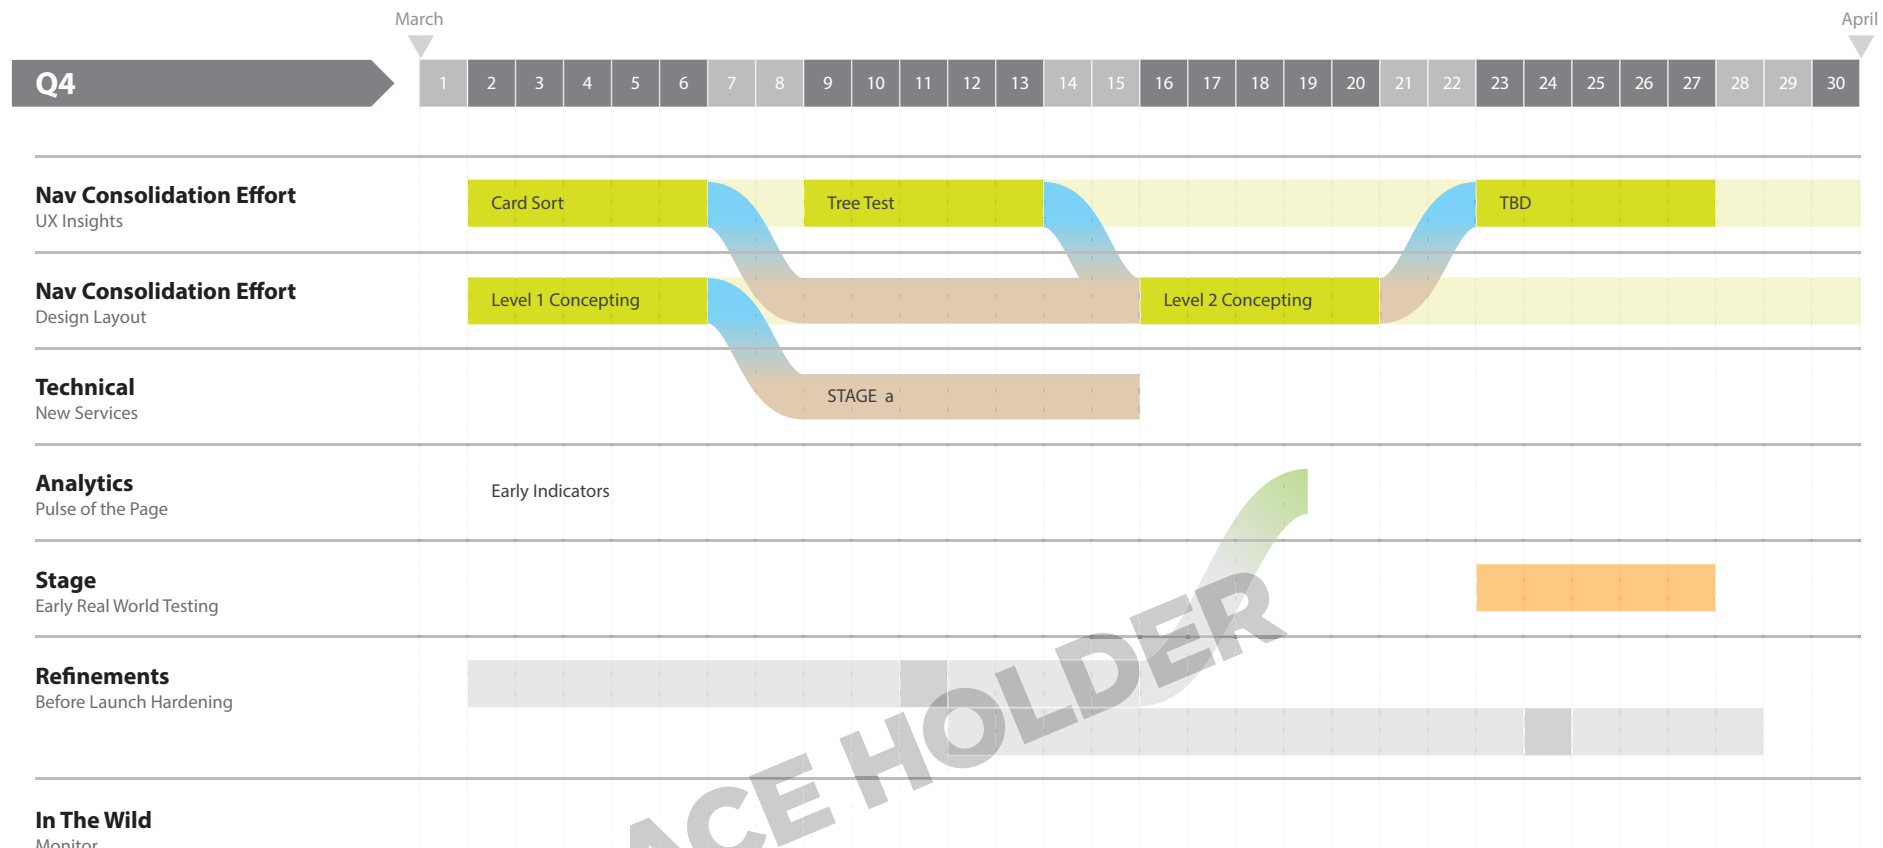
March

April

Q4

| 1 | 2 | 3 | 4 | 5 | 6 | 7 | 8 | 9 | 10 | 11 | 12 | 13 | 14 | 15 | 16 | 17 | 18 | 19 | 20 | 21 | 22 | 23 | 24 | 25 | 26 | 27 | 28 | 29 | 30 |
|---|---|---|---|---|---|---|---|---|---|---|---|---|---|---|---|---|---|---|---|---|---|---|---|---|---|---|---|---|---|

Nav Consolidation Effort
UX Insights

Card Sort

Tree Test

TBD

Nav Consolidation Effort
Design Layout

Level 1 Concepting

Level 2 Concepting

Technical
New Services

STAGE a

Analytics
Pulse of the Page

Early Indicators

Stage
Early Real World Testing

Refinements
Before Launch Hardening

In The Wild
Monitor

ACE HOLDER